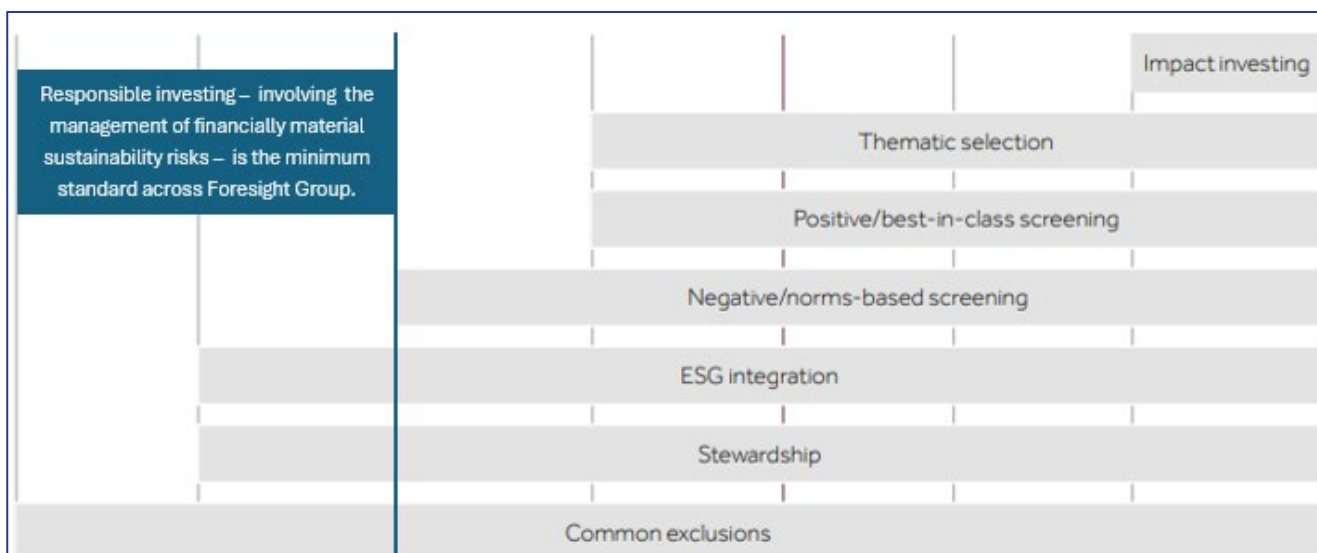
Responsible investing – involving the management of financially material sustainability risks – is the minimum standard across Foresight Group.

Impact investing

Thematic selection

Positive/best-in-class screening

Negative/norms-based screening

ESG integration

Stewardship

Common exclusions